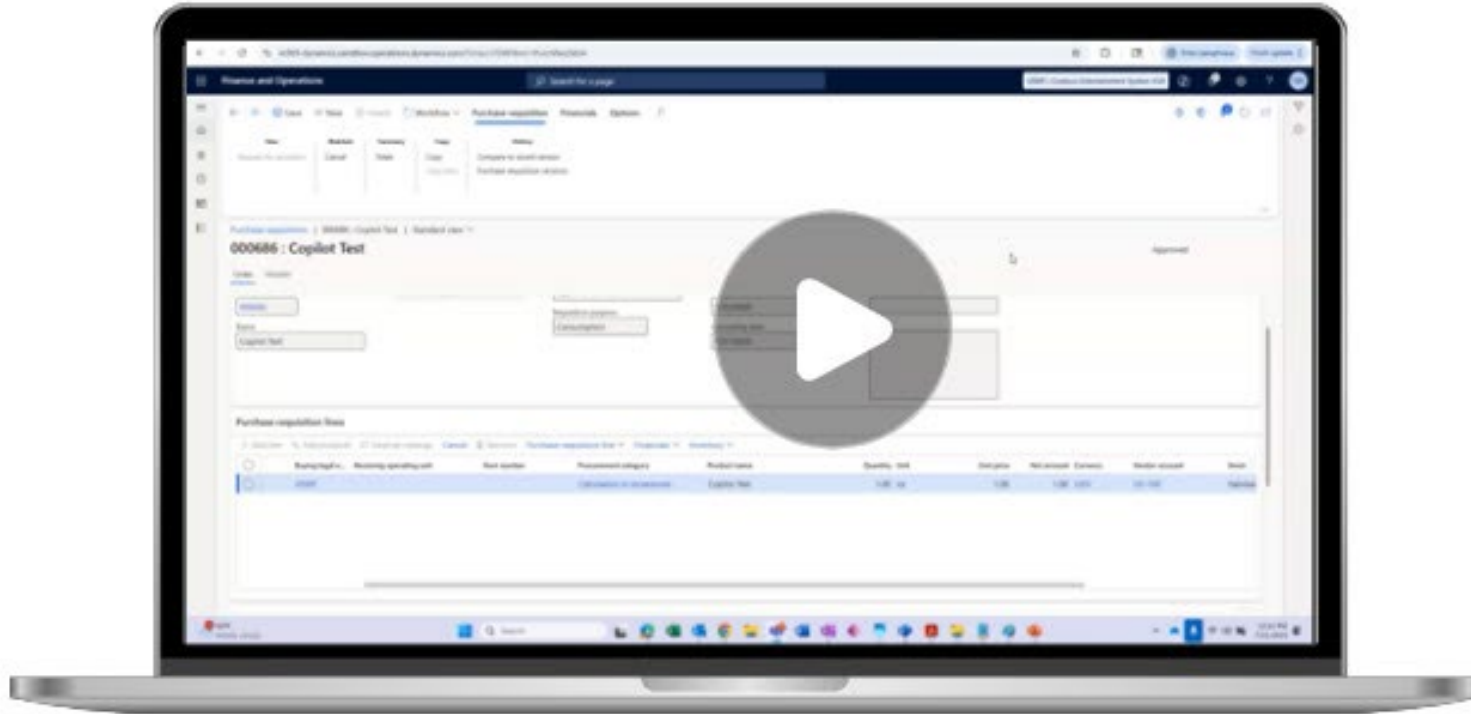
Finance and Operations

Search for a page

Save

New

Delete

Workflow

Purchase requisition

Financials

Options

Cancel

Copy

Compare to recent version

Purchase requisition versions

Purchase requisitions | 000686 : Copilot Test | Standard view

000686 : Copilot Test

Approved

Name

Copilot Test

Requisition purpose

Consumption

Purchase requisition lines

Cancel

Purchase requisition line

Financials

Inventory

Buying legal e...

Receiving operating unit

Item number

Procurement category

Product name

Quantity

Unit

Unit price

Net amount

Currency

Vendor account

Copilot Test

Search